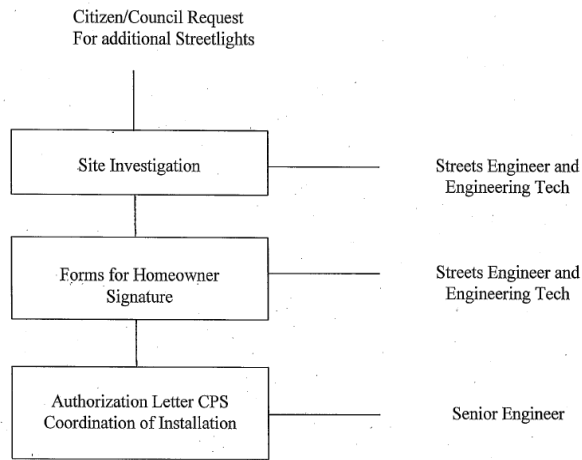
Citizen/Council Request
For additional Streetlights

Site Investigation

Streets Engineer and Engineering Tech

Forms for Homeowner Signature

Streets Engineer and Engineering Tech

Authorization Letter CPS Coordination of Installation

Senior Engineer